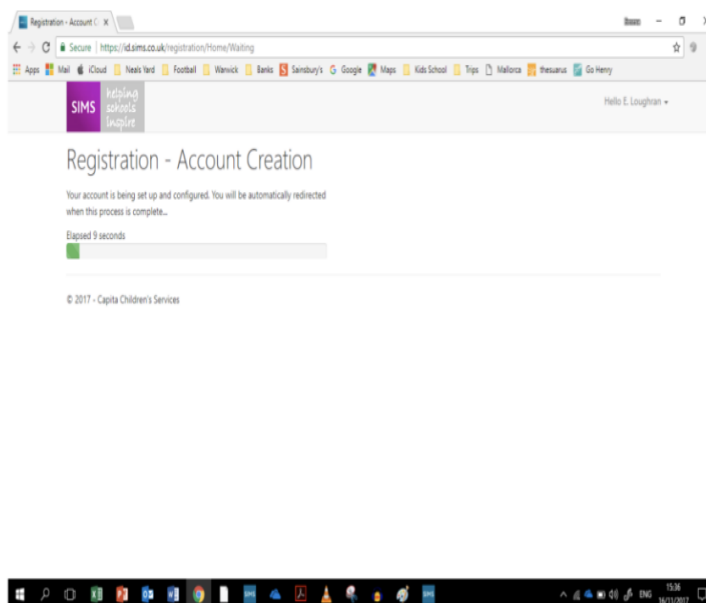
Registration - Account C ×

Secure | https://id.sims.co.uk/registration/Home/Waiting

Apps Mail iCloud Neals Yard Football Warwick Banks Sainsbury's Google Maps Kids School Trips Mallorca thesuarus Go Henry

SIMS helping schools inspire

Hello E. Loughran

Registration - Account Creation

Your account is being set up and configured. You will be automatically redirected when this process is complete...

Elapsed 9 seconds

© 2017 - Capita Children's Services

ENG 15:36 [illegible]